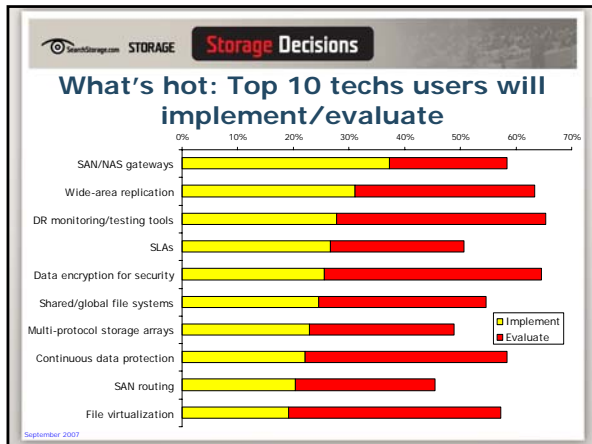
SearchStorage.com STORAGE Storage Decisions

What's hot: Top 10 techs users will implement/evaluate

0% 10% 20% 30% 40% 50% 60% 70%

SAN/NAS gateways
Wide-area replication
DR monitoring/testing tools
SLAs
Data encryption for security
Shared/global file systems
Multi-protocol storage arrays
Continuous data protection
SAN routing
File virtualization

Implement
Evaluate

September 2007